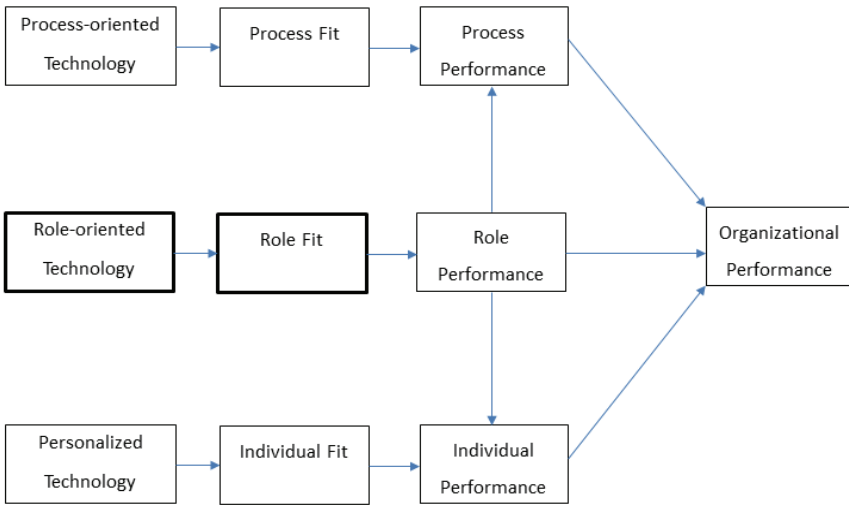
Process-oriented Technology

Process Fit

Process Performance

Role-oriented Technology

Role Fit

Role Performance

Organizational Performance

Personalized Technology

Individual Fit

Individual Performance